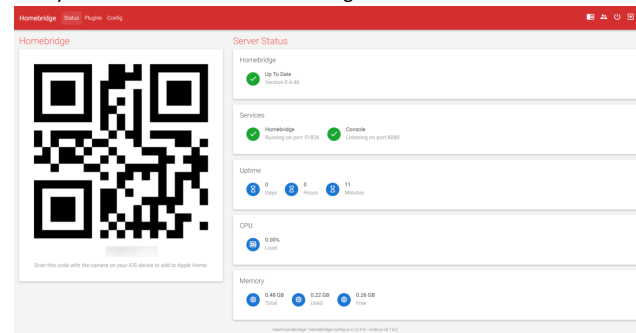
Homebridge Status Plugins Config

Homebridge

Scan this code with the camera on your iOS device to add to Apple Home.

Server Status

Homebridge

Up To Date
Version 0.4.46

Services

Homebridge
Running on port 51826

Console
Listening on port 8080

Uptime

0
Days

0
Hours

11
Minutes

CPU

0.00%
Load

Memory

0.48 GB
Total

0.22 GB
Used

0.26 GB
Free

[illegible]